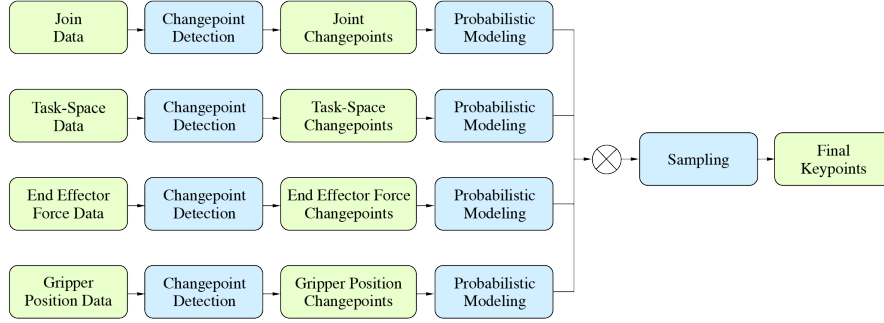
Join Data

Changepoint Detection

Joint Changepoints

Probabilistic Modeling

Task-Space Data

Changepoint Detection

Task-Space Changepoints

Probabilistic Modeling

End Effector Force Data

Changepoint Detection

End Effector Force Changepoints

Probabilistic Modeling

Gripper Position Data

Changepoint Detection

Gripper Position Changepoints

Probabilistic Modeling

$\otimes$

Sampling

Final Keypoints